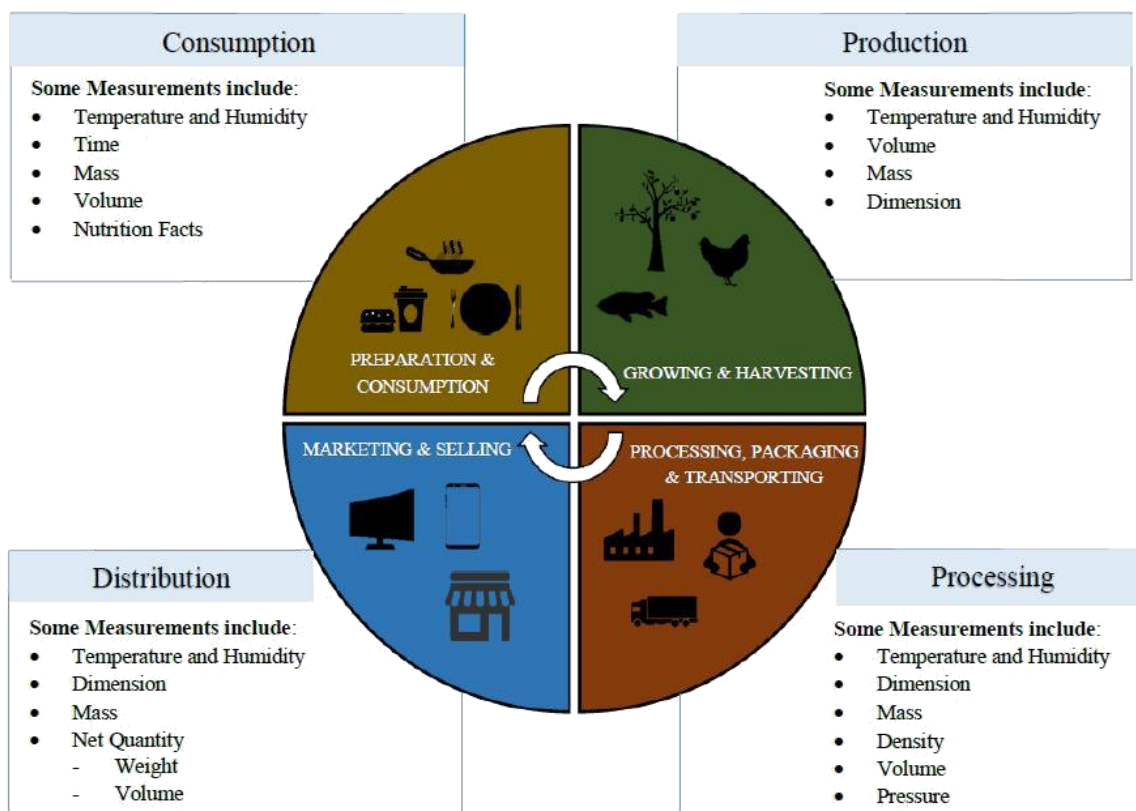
Consumption

Some Measurements include:
- Temperature and Humidity
- Time
- Mass
- Volume
- Nutrition Facts

Production

Some Measurements include:
- Temperature and Humidity
- Volume
- Mass
- Dimension

PREPARATION & CONSUMPTION

GROWING & HARVESTING

MARKETING & SELLING

PROCESSING, PACKAGING & TRANSPORTING

Distribution

Some Measurements include:
- Temperature and Humidity
- Dimension
- Mass
- Net Quantity
  - Weight
  - Volume

Processing

Some Measurements include:
- Temperature and Humidity
- Dimension
- Mass
- Density
- Volume
- Pressure